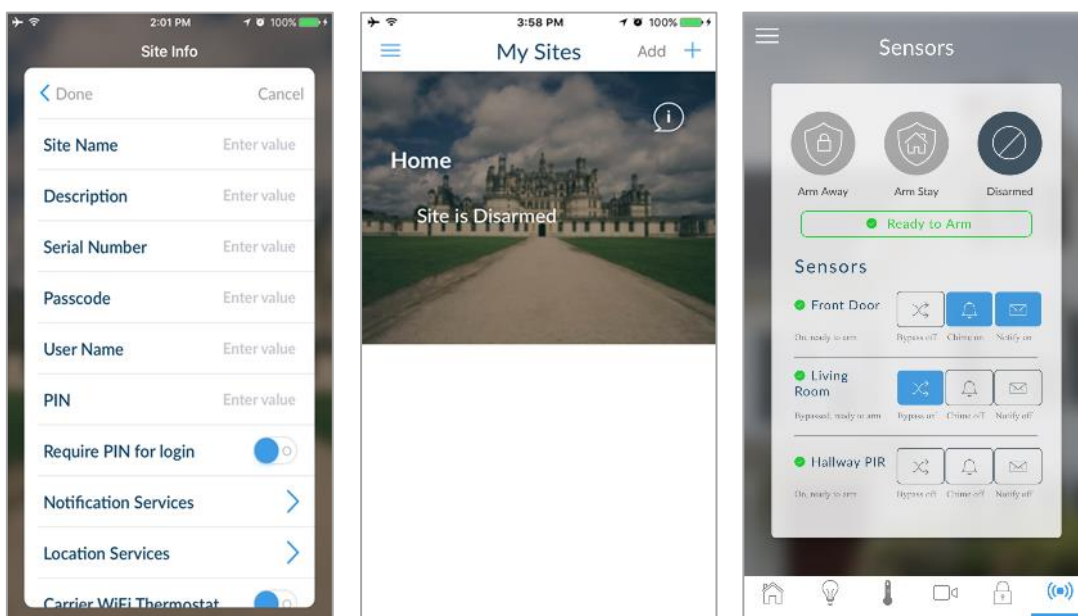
2:01 PM 100%

Site Info

< Done Cancel

Site Name Enter value

Description Enter value

Serial Number Enter value

Passcode Enter value

User Name Enter value

PIN Enter value

Require PIN for login

Notification Services >

Location Services >

Carrier WiFi Thermostat

3:58 PM 100%

My Sites Add +

Home

Site is Disarmed

Sensors

Arm Away Arm Stay Disarmed

Ready to Arm

Sensors

Front Door

On, ready to arm Bypass off Chime on Notify on

Living Room

Bypassed, ready to arm Bypass on Chime off Notify off

Hallway PIR

On, ready to arm Bypass off Chime off Notify off